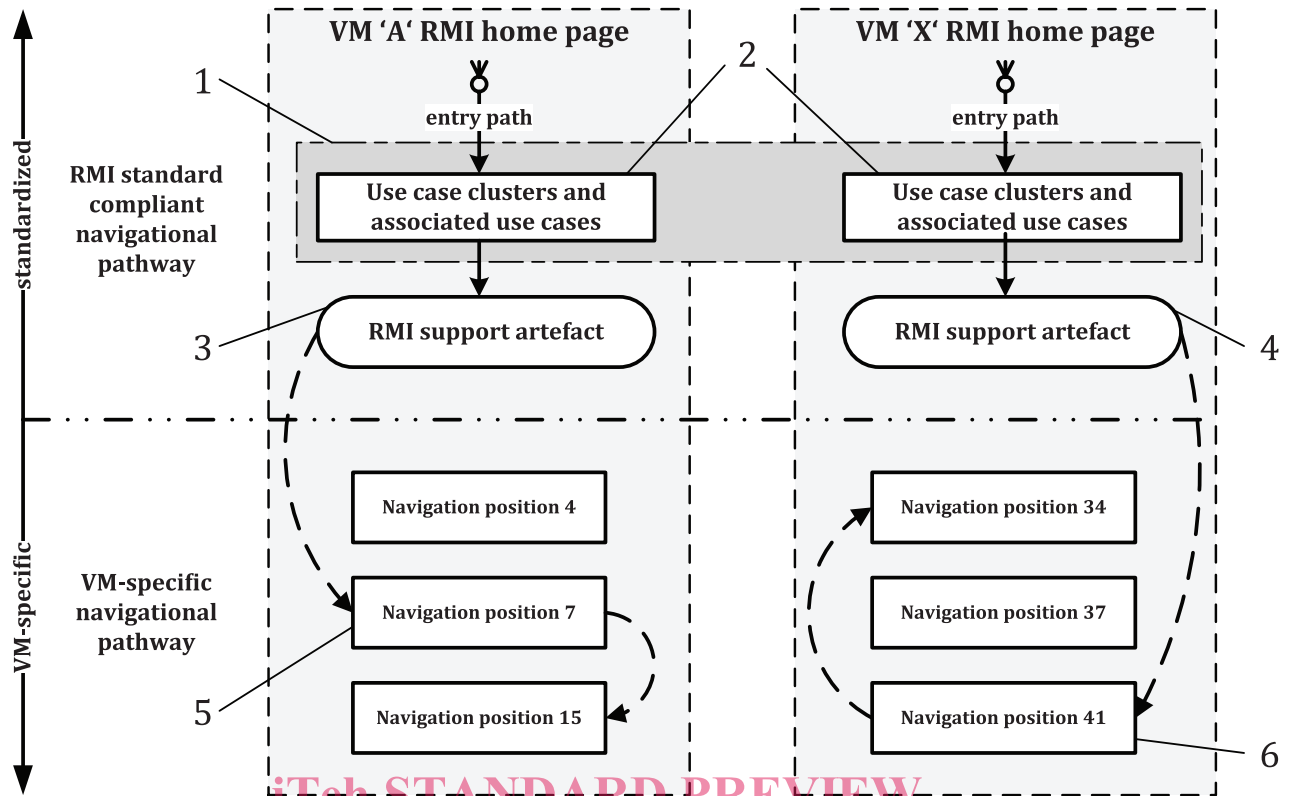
VM ‘A‘ RMI home page

VM ‘X‘ RMI home page

1

2

entry path

entry path

standardized

RMI standard compliant navigational pathway

Use case clusters and associated use cases

Use case clusters and associated use cases

3

RMI support artefact

RMI support artefact

4

VM-specific

VM-specific navigational pathway

Navigation position 4

Navigation position 7

Navigation position 15

Navigation position 34

Navigation position 37

Navigation position 41

5

6

iTeh STANDARD PREVIEW